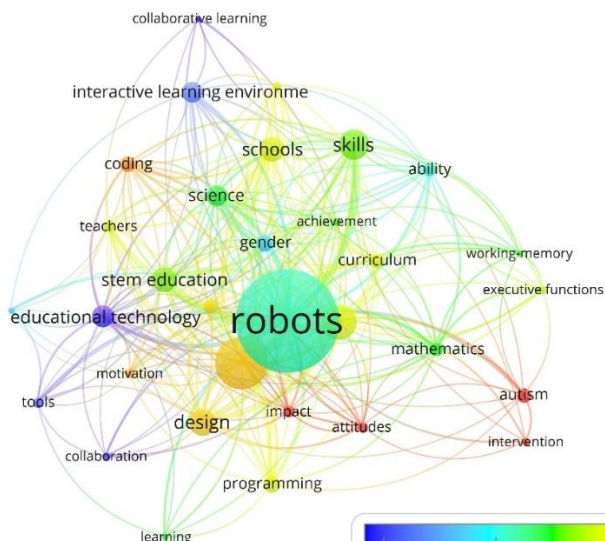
collaborative learning

interactive learning environme

coding

schools

skills

ability

science

teachers

achievement

gender

curriculum

working memory

stem education

executive functions

educational technology

robots

mathematics

motivation

tools

autism

design

impact

attitudes

intervention

collaboration

programming

learning